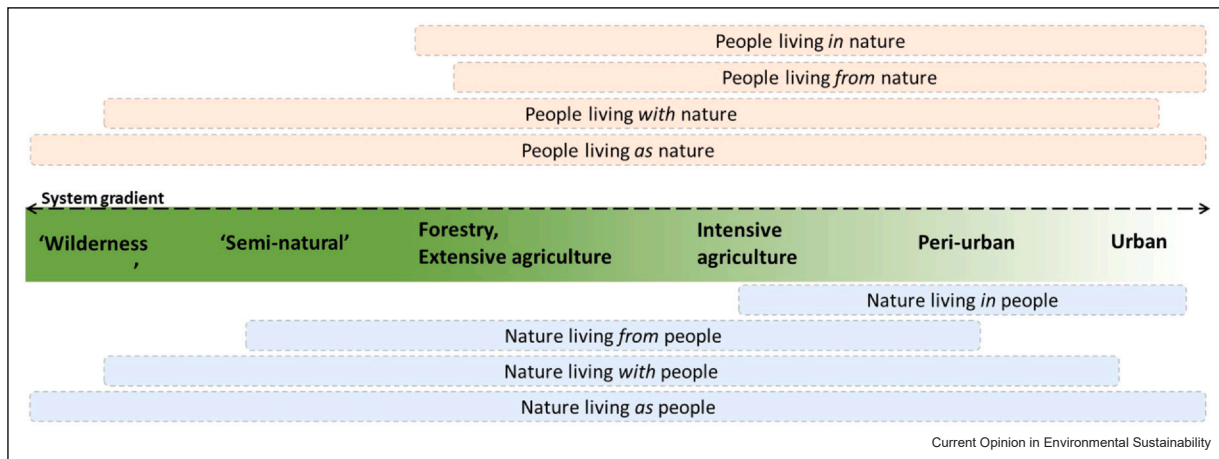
People living *in* nature

People living *from* nature

People living *with* nature

People living *as* nature

System gradient

'Wilderness
'

'Semi-natural'

Forestry,
Extensive agriculture

Intensive
agriculture

Peri-urban

Urban

Nature living *in* people

Nature living *from* people

Nature living *with* people

Nature living *as* people

Current Opinion in Environmental Sustainability